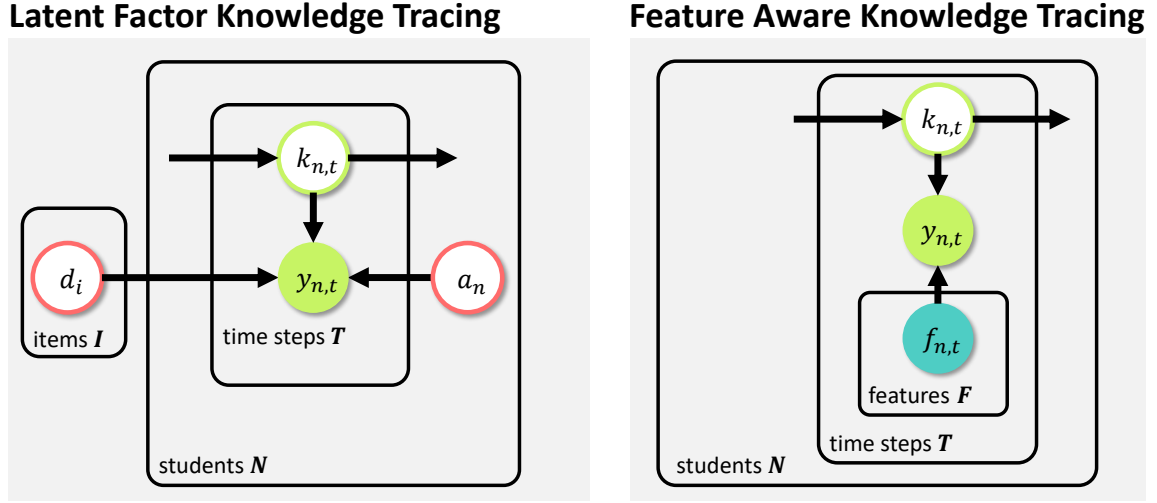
Latent Factor Knowledge Tracing

$k_{n,t}$

$d_i$

$y_{n,t}$

$a_n$

items $\boldsymbol{I}$

time steps $\boldsymbol{T}$

students $\boldsymbol{N}$

Feature Aware Knowledge Tracing

$k_{n,t}$

$y_{n,t}$

$f_{n,t}$

features $\boldsymbol{F}$

time steps $\boldsymbol{T}$

students $\boldsymbol{N}$